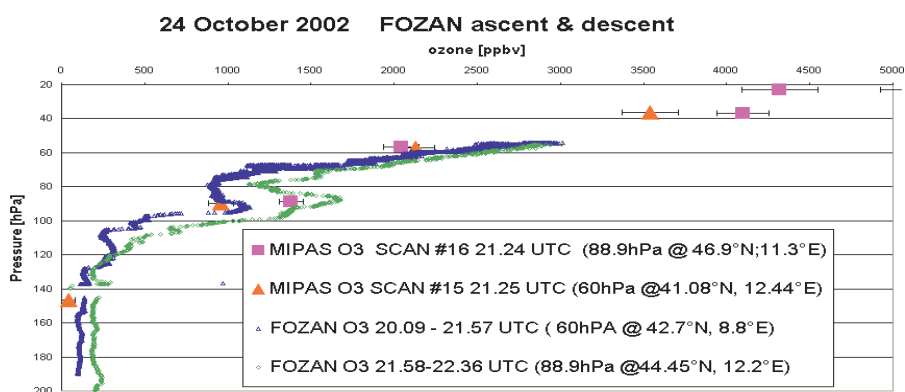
24 October 2002 FOZAN ascent & descent

ozone [ppbv]

0 500 1000 1500 2000 2500 3000 3500 4000 4500 5000

20 40 60 80 100 120 140 160 180 200

Pressure [hPa]

MIPAS O3 SCAN #16 21.24 UTC (88.9hPa @ 46.9°N;11.3°E)

MIPAS O3 SCAN #15 21.25 UTC (60hPa @41.08°N, 12.44°E)

FOZAN O3 20.09 - 21.57 UTC ( 60hPA @ 42.7°N, 8.8°E)

FOZAN O3 21.58-22.36 UTC (88.9hPa @44.45°N, 12.2°E)